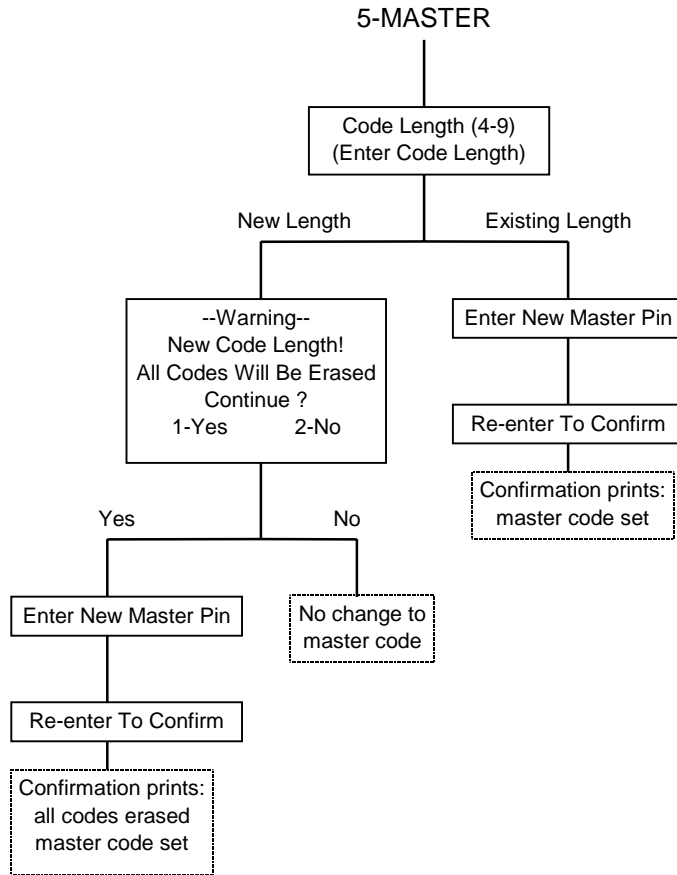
5-MASTER

Code Length (4-9)
(Enter Code Length)

New Length

Existing Length

--Warning--
New Code Length!
All Codes Will Be Erased
Continue ?
1-Yes 2-No

Enter New Master Pin

Re-enter To Confirm

Confirmation prints:
master code set

Yes

No

Enter New Master Pin

No change to
master code

Re-enter To Confirm

Confirmation prints:
all codes erased
master code set